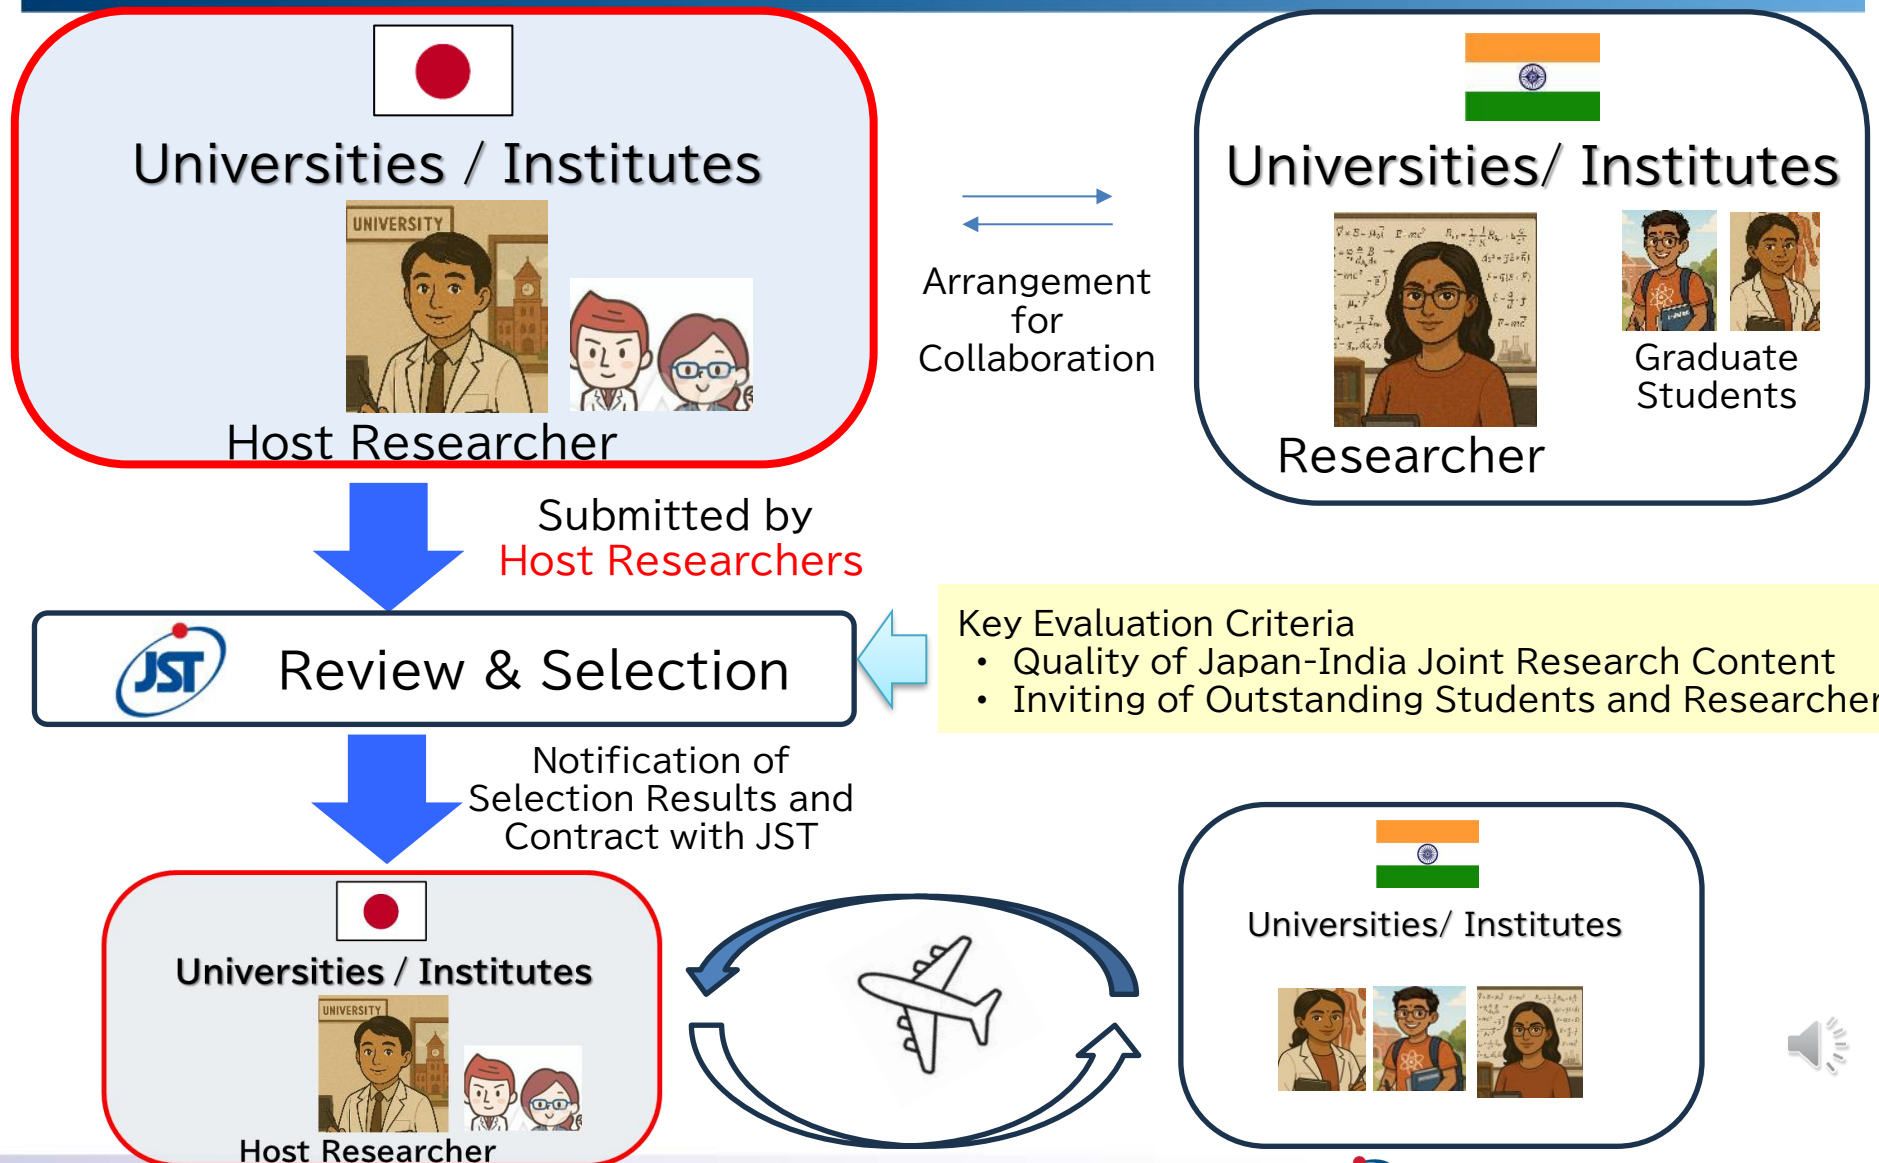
Universities / Institutes

UNIVERSITY

Host Researcher

Arrangement for Collaboration

Universities/ Institutes

Researcher

Graduate Students

Submitted by Host Researchers

JST

Review & Selection

Key Evaluation Criteria
• Quality of Japan-India Joint Research Content
• Inviting of Outstanding Students and Researcher

Notification of Selection Results and Contract with JST

Universities / Institutes

UNIVERSITY

Host Researcher

Universities/ Institutes